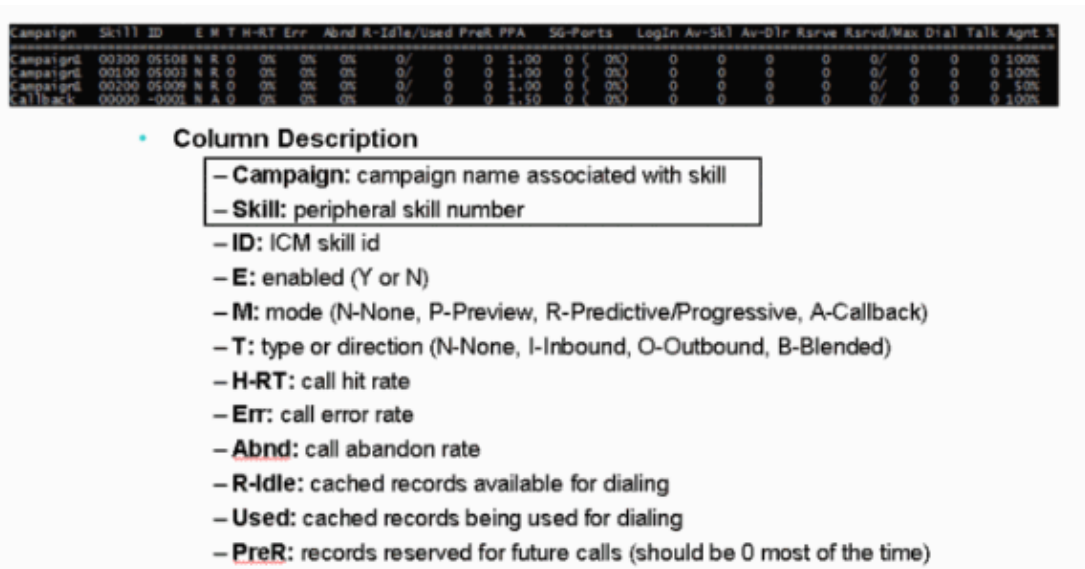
| Campaign | Skill | ID | E | M | T | H-RT | Err | Abnd | R-Idle/Used | PreR | PPA | SG-Ports | LogIn | Av-Skl | Av-Dlr | Rsrve | Rsrvd/Max | Dial | Talk | Agnt % |
|---|---|---|---|---|---|---|---|---|---|---|---|---|---|---|---|---|---|---|---|---|
| Campaign1 | 00300 | 05508 | N | R | O | 0% | 0% | 0% | 0/ | 0 | 0 | 1.00 | 0 ( 0%) | 0 | 0 | 0 | 0/ | 0 | 0 | 0 100% |
| Campaign1 | 00100 | 05003 | N | R | O | 0% | 0% | 0% | 0/ | 0 | 0 | 1.00 | 0 ( 0%) | 0 | 0 | 0 | 0/ | 0 | 0 | 0 100% |
| Campaign1 | 00200 | 05009 | N | R | O | 0% | 0% | 0% | 0/ | 0 | 0 | 1.00 | 0 ( 0%) | 0 | 0 | 0 | 0/ | 0 | 0 | 0 50% |
| Callback | 00000 | -0001 | N | A | O | 0% | 0% | 0% | 0/ | 0 | 0 | 1.50 | 0 ( 0%) | 0 | 0 | 0 | 0/ | 0 | 0 | 0 100% |

• Column Description

– Campaign: campaign name associated with skill
– Skill: peripheral skill number
– ID: ICM skill id
– E: enabled (Y or N)
– M: mode (N-None, P-Preview, R-Predictive/Progressive, A-Callback)
– T: type or direction (N-None, I-Inbound, O-Outbound, B-Blended)
– H-RT: call hit rate
– Err: call error rate
– Abnd: call abandon rate
– R-Idle: cached records available for dialing
– Used: cached records being used for dialing
– PreR: records reserved for future calls (should be 0 most of the time)